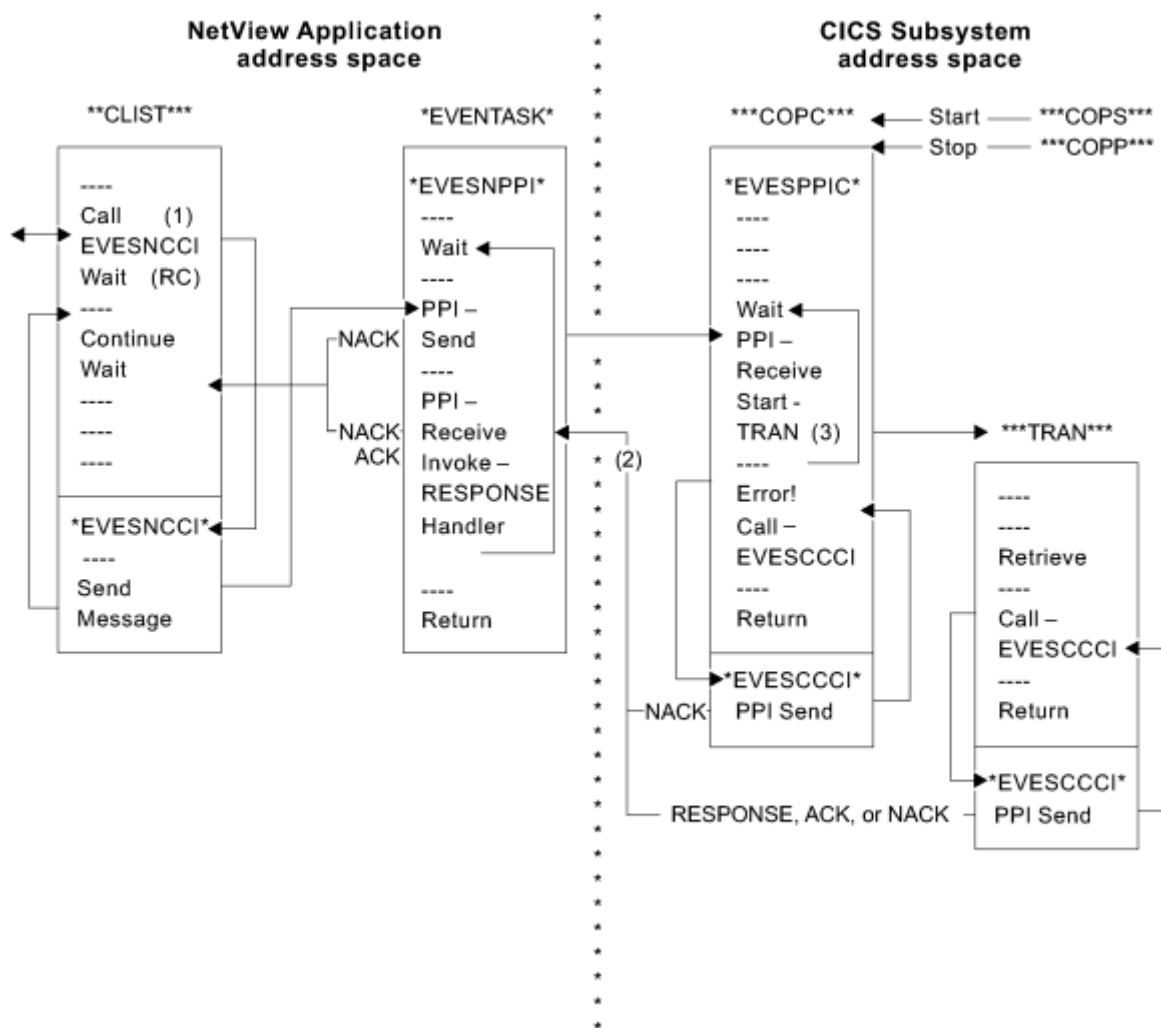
NetView Application address space

CICS Subsystem address space

**CLIST***

----
Call (1)
EVESNCCI
Wait (RC)
----
Continue
Wait
----
----
----

*EVESNCCI*
----
Send
Message

*EVENTASK*

*EVESNPPI*
----
Wait
----
PPI –
Send
----
PPI –
Receive
Invoke –
RESPONSE
Handler

----
Return

NACK

NACK
ACK

(2)

***COPC***

Start ***COPS***
Stop ***COPP***

*EVESPPIC*
----
----
----
Wait
PPI –
Receive
Start -
TRAN (3)
----
Error!
Call –
EVESCCCI
----
Return

*EVESCCCI*
PPI Send

NACK

***TRAN***

----
----
Retrieve
----
Call –
EVESCCCI
----
Return

*EVESCCCI*
PPI Send

RESPONSE, ACK, or NACK